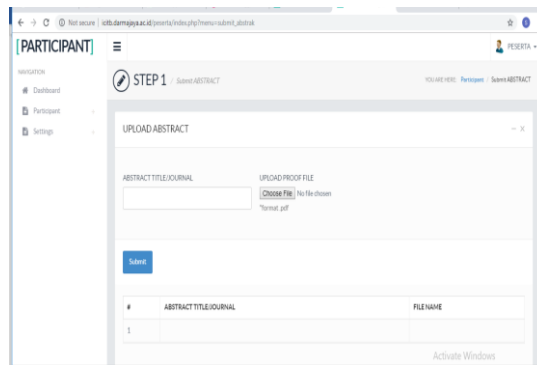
Not secure | icitb.darmajaya.ac.id/peserta/index.php?menu=submit_abstrak

[PARTICIPANT]

PESERTA

NAVIGATION
Dashboard
Participant
Settings

STEP 1 / Submit ABSTRACT

YOU ARE HERE: Participant / Submit ABSTRACT

UPLOAD ABSTRACT

ABSTRACT TITLE/JOURNAL

UPLOAD PROOF FILE
Choose File No file chosen
*format .pdf

Submit

| # | ABSTRACT TITLE/JOURNAL | FILE NAME |
|---|---|---|
| 1 | | |

Activate Windows